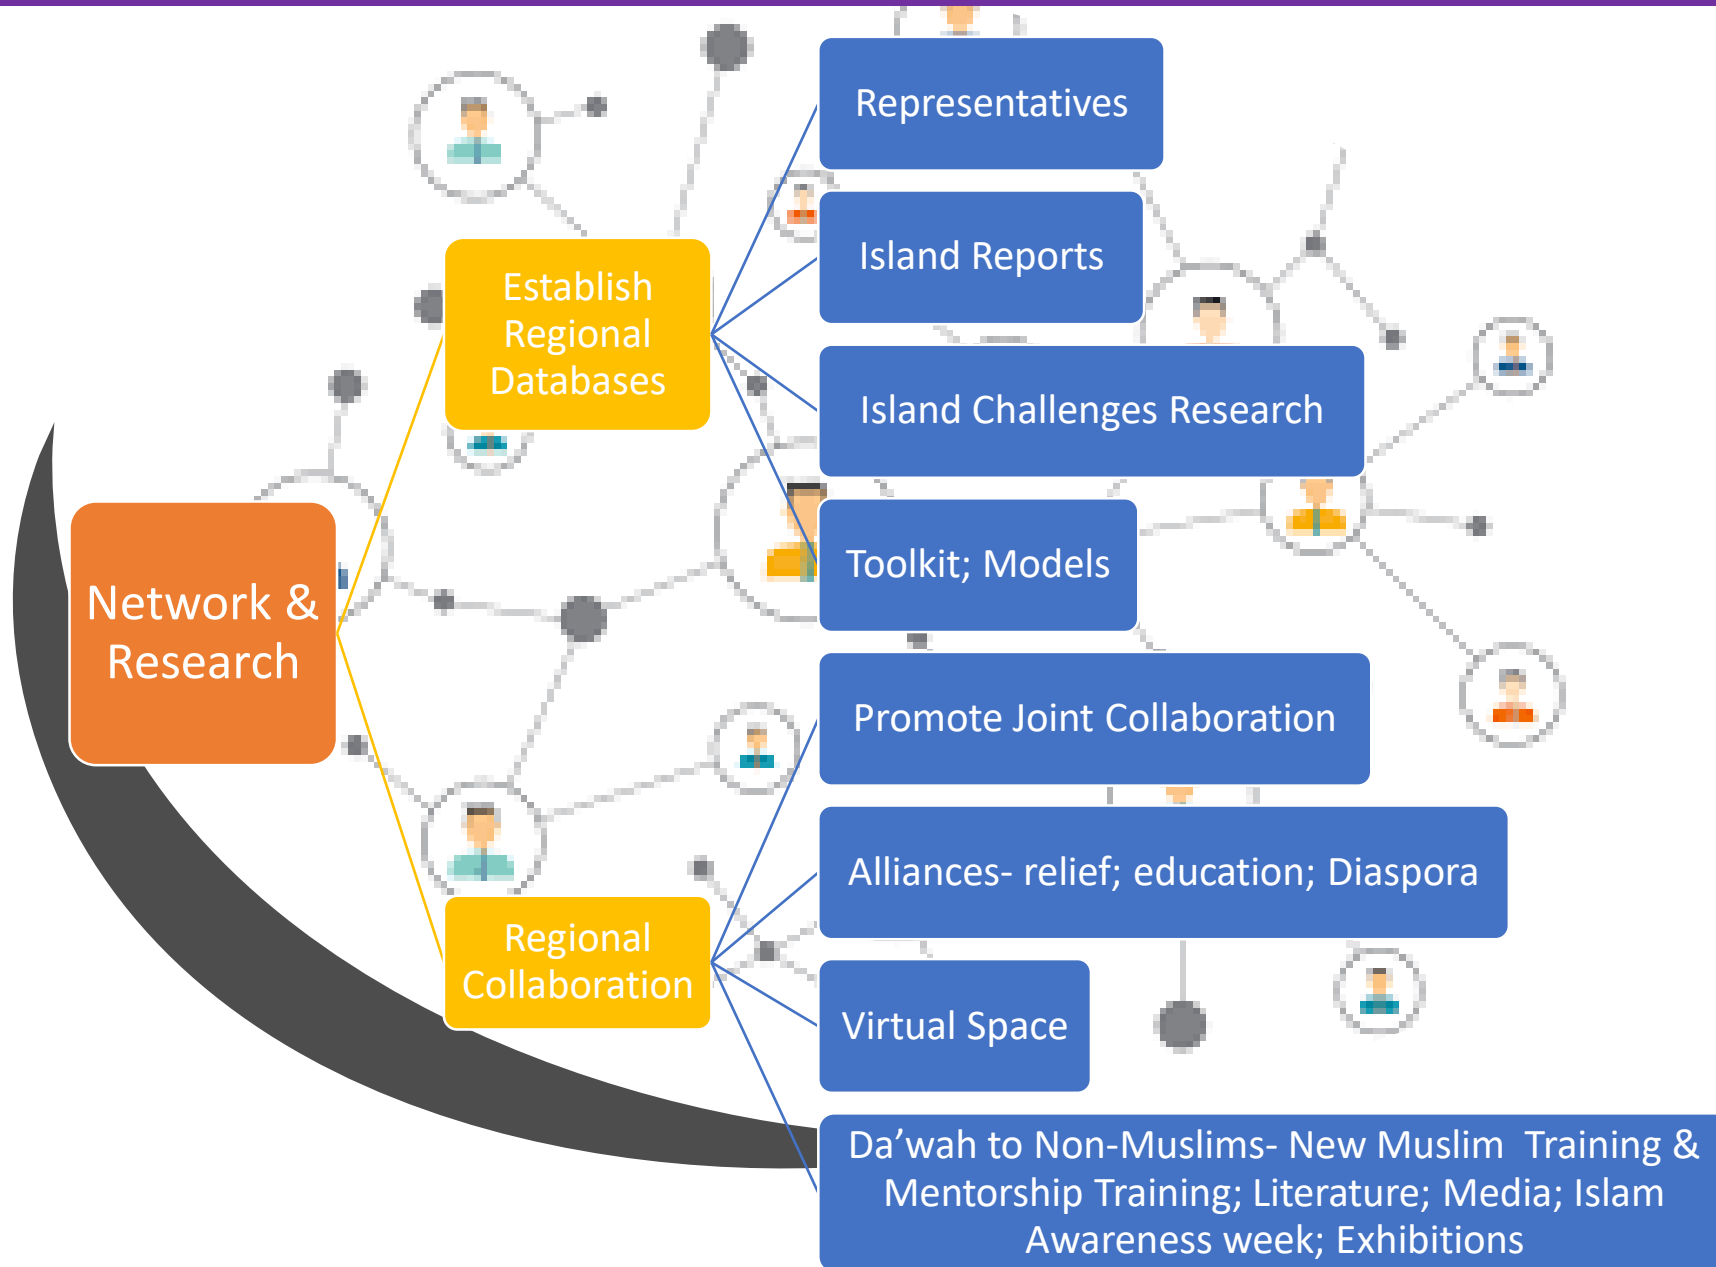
Network & Research

Establish Regional Databases

Representatives

Island Reports

Island Challenges Research

Toolkit; Models

Regional Collaboration

Promote Joint Collaboration

Alliances- relief; education; Diaspora

Virtual Space

Da’wah to Non-Muslims- New Muslim Training & Mentorship Training; Literature; Media; Islam Awareness week; Exhibitions